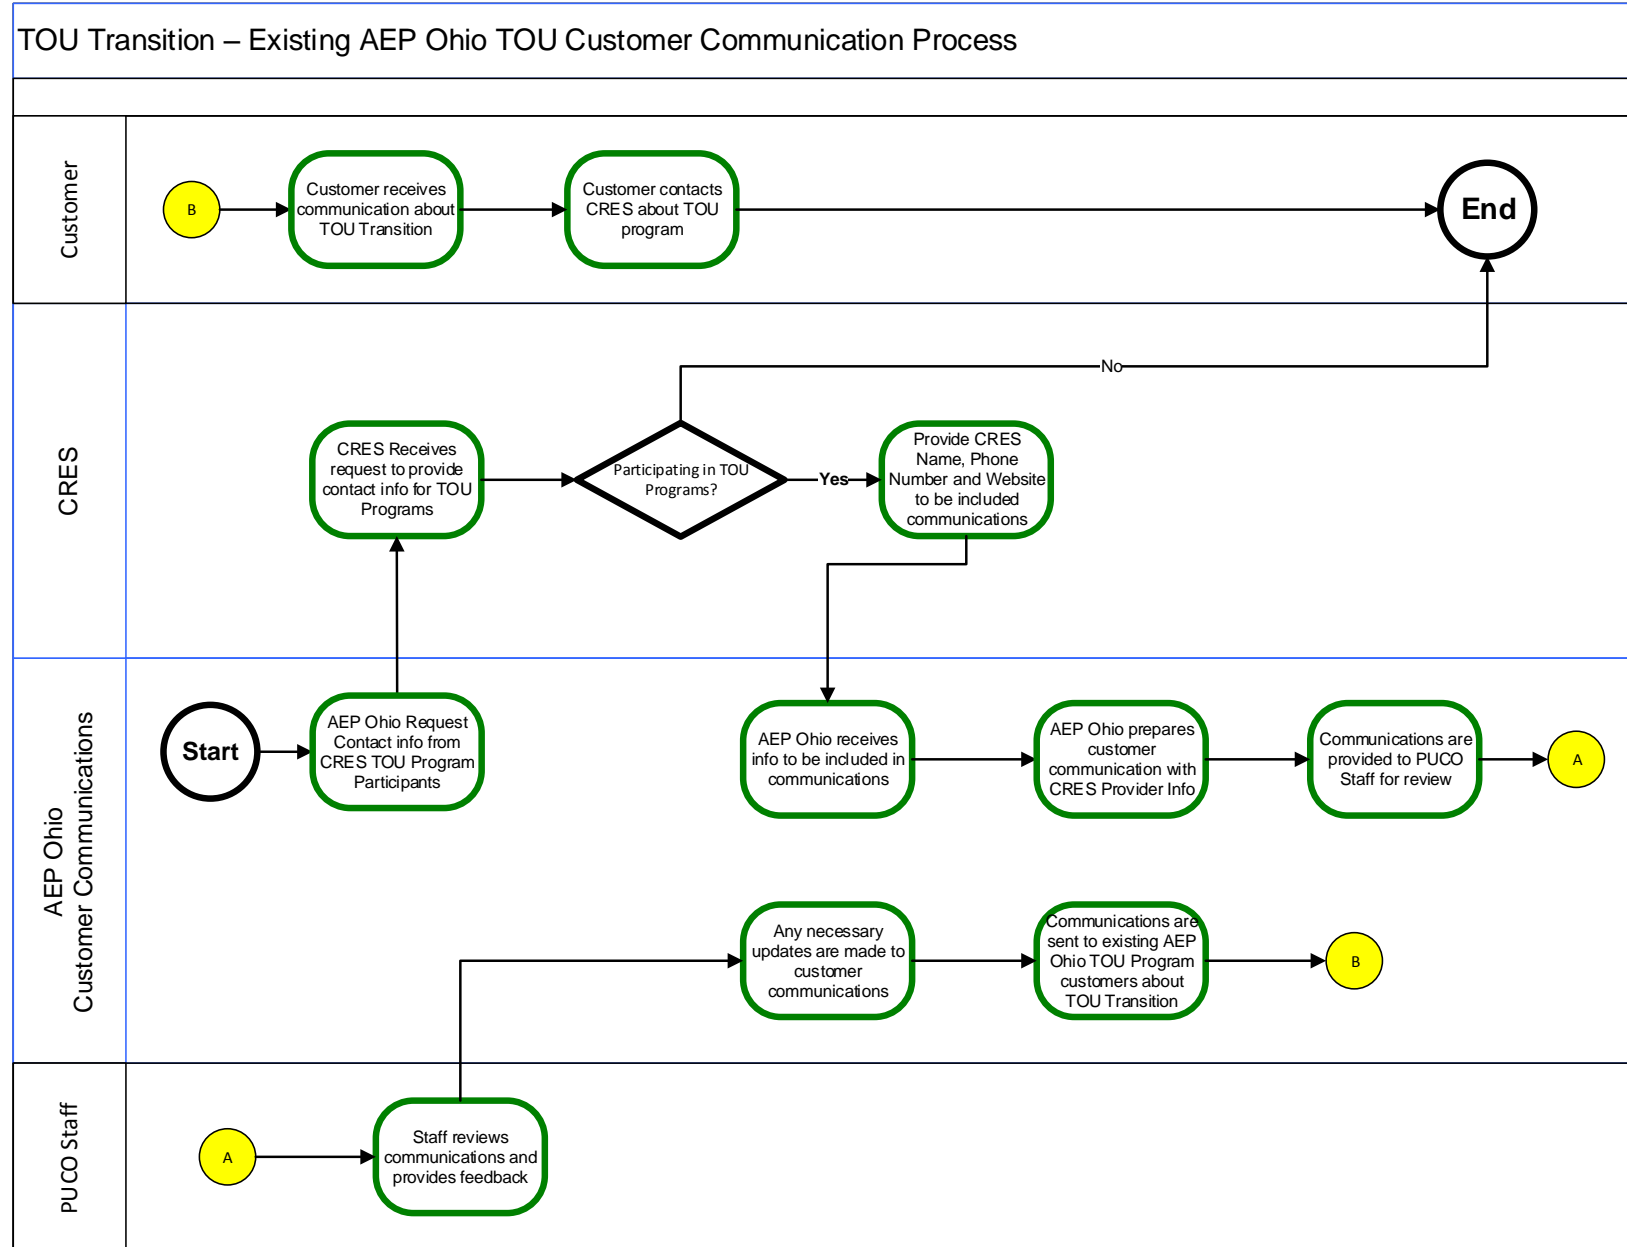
TOU Transition – Existing AEP Ohio TOU Customer Communication Process

Customer

B

Customer receives communication about TOU Transition

Customer contacts CRES about TOU program

End

CRES

No

CRES Receives request to provide contact info for TOU Programs

Participating in TOU Programs?

Yes

Provide CRES Name, Phone Number and Website to be included communications

AEP Ohio Customer Communications

Start

AEP Ohio Request Contact info from CRES TOU Program Participants

AEP Ohio receives info to be included in communications

AEP Ohio prepares customer communication with CRES Provider Info

Communications are provided to PUCO Staff for review

A

Any necessary updates are made to customer communications

Communications are sent to existing AEP Ohio TOU Program customers about TOU Transition

B

PUCO Staff

A

Staff reviews communications and provides feedback